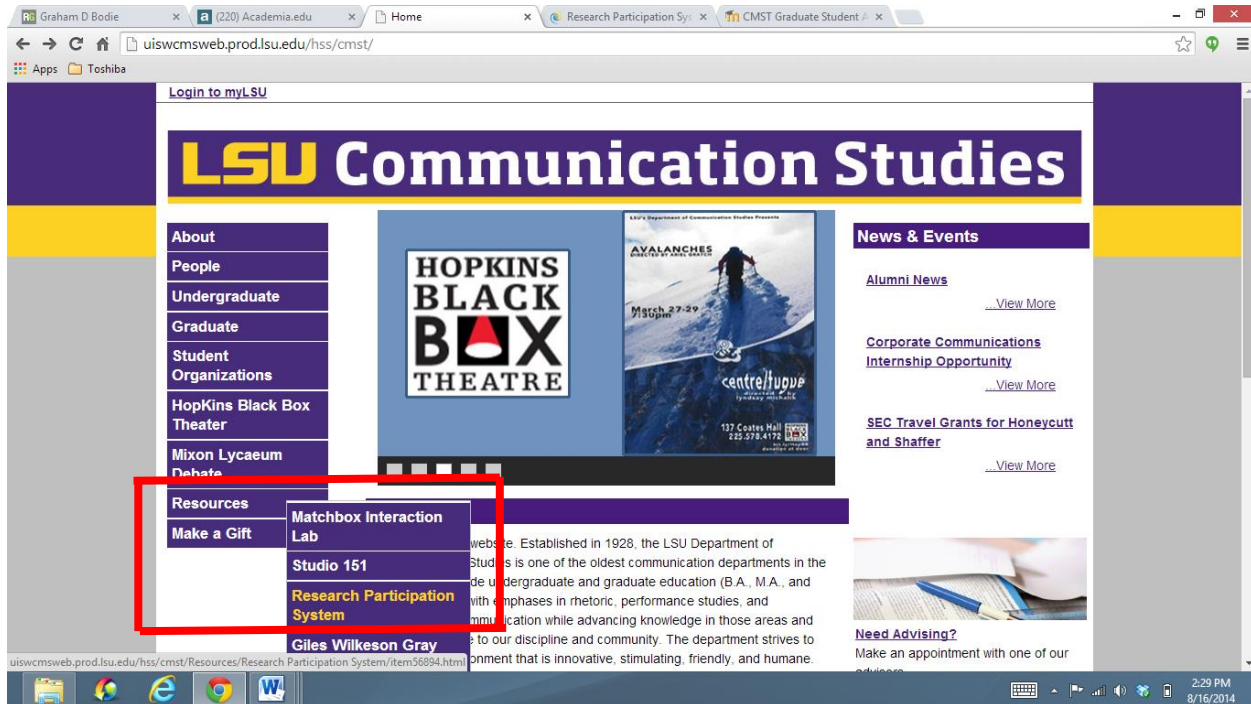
Graham D Bodie | (220) Academia.edu | Home | Research Participation Sys | CMST Graduate Student A

uiswcmsweb.prod.lsu.edu/hss/cmst/

Apps | Toshiba

Login to myLSU

LSU Communication Studies

About
People
Undergraduate
Graduate
Student Organizations
HopKins Black Box Theater
Mixon Lycaeum Debate
Resources
Make a Gift

Matchbox Interaction Lab
Studio 151
Research Participation System
Giles Wilkeson Gray

HOPKINS BLACK BOX THEATRE

LSU's Department of Communication Studies Presents
AVALANCHES
DIRECTED BY ARIEL GRATCH
March 27-29 7:30pm
&
centre/tuque
directed by lyndsay michalik
137 Coates Hall 225.578.4172
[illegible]

website. Established in 1928, the LSU Department of Studies is one of the oldest communication departments in the de undergraduate and graduate education (B.A., M.A., and with emphases in rhetoric, performance studies, and munication while advancing knowledge in those areas and e to our discipline and community. The department strives to onment that is innovative, stimulating, friendly, and humane.

News & Events

Alumni News
...View More

Corporate Communications Internship Opportunity
...View More

SEC Travel Grants for Honeycutt and Shaffer
...View More

Need Advising?
Make an appointment with one of our advisors

uiswcmsweb.prod.lsu.edu/hss/cmst/Resources/Research Participation System/item56894.html

2:29 PM
8/16/2014